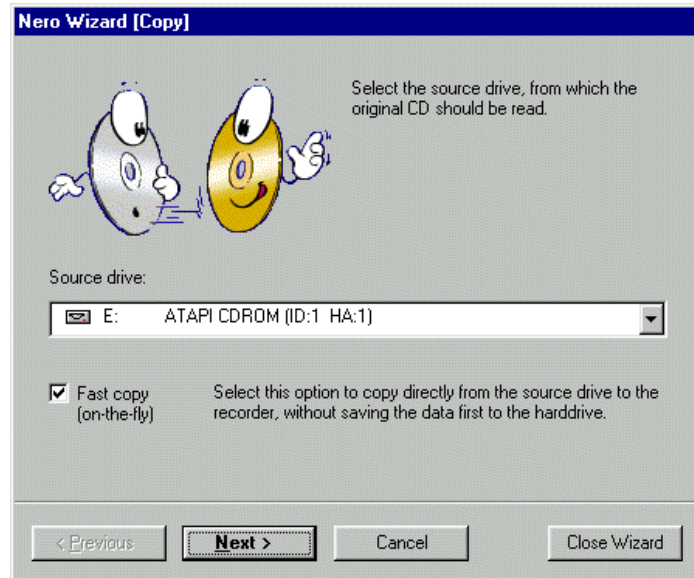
Nero Wizard [Copy]

Select the source drive, from which the original CD should be read.

Source drive:

E: ATAPI CDROM (ID:1 HA:1)

Fast copy (on-the-fly)

Select this option to copy directly from the source drive to the recorder, without saving the data first to the harddrive.

< Previous

Next >

Cancel

Close Wizard